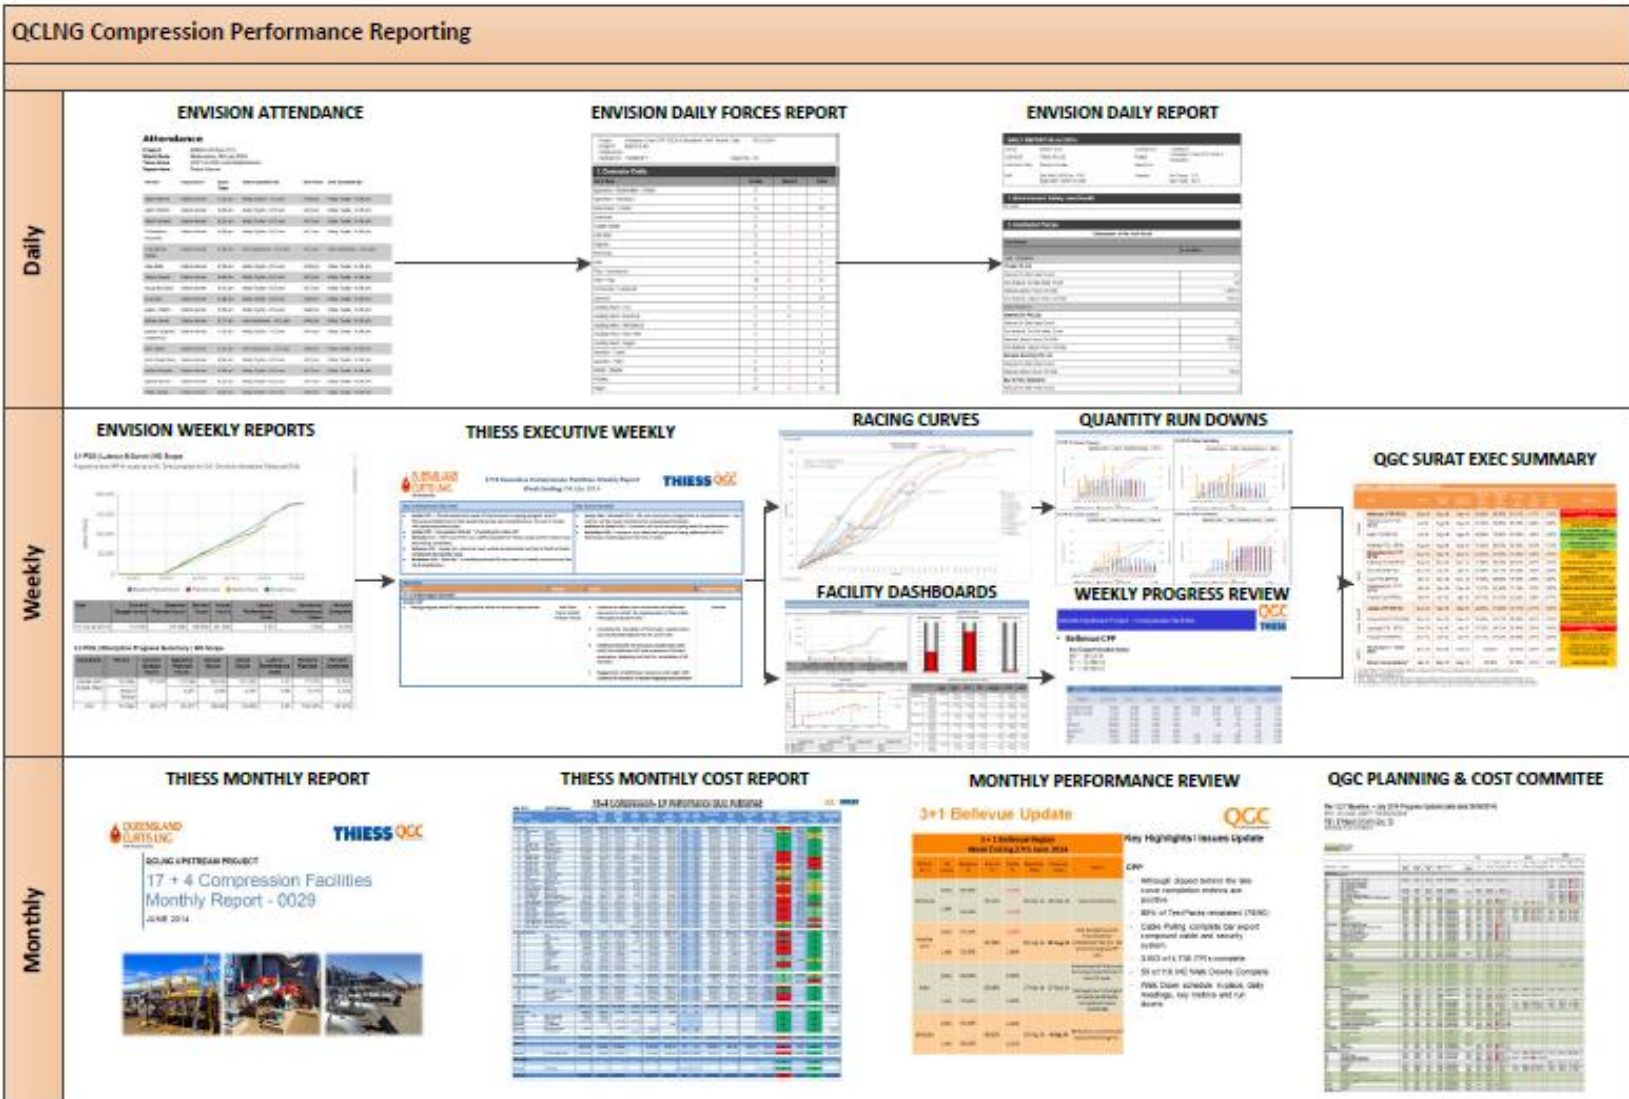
QCLNG Compression Performance Reporting

Daily

ENVISION ATTENDANCE

Attendance

ENVISION DAILY FORCES REPORT

ENVISION DAILY REPORT

Weekly

ENVISION WEEKLY REPORTS

THIESS EXECUTIVE WEEKLY

QUEENSLAND CURTIS LNG

THIESS QGC

RACING CURVES

QUANTITY RUN DOWNS

QGC SURAT EXEC SUMMARY

FACILITY DASHBOARDS

WEEKLY PROGRESS REVIEW

QGC

THIESS

Bellevue CPP

Monthly

THIESS MONTHLY REPORT

QUEENSLAND CURTIS LNG

THIESS QGC

QCLNG UPSTREAM PROJECT

17 + 4 Compression Facilities

Monthly Report - 0029

JUNE 2014

THIESS MONTHLY COST REPORT

MONTHLY PERFORMANCE REVIEW

3+1 Bellevue Update

QGC

Key Highlights / Issues Update

QGC PLANNING & COST COMMITEE